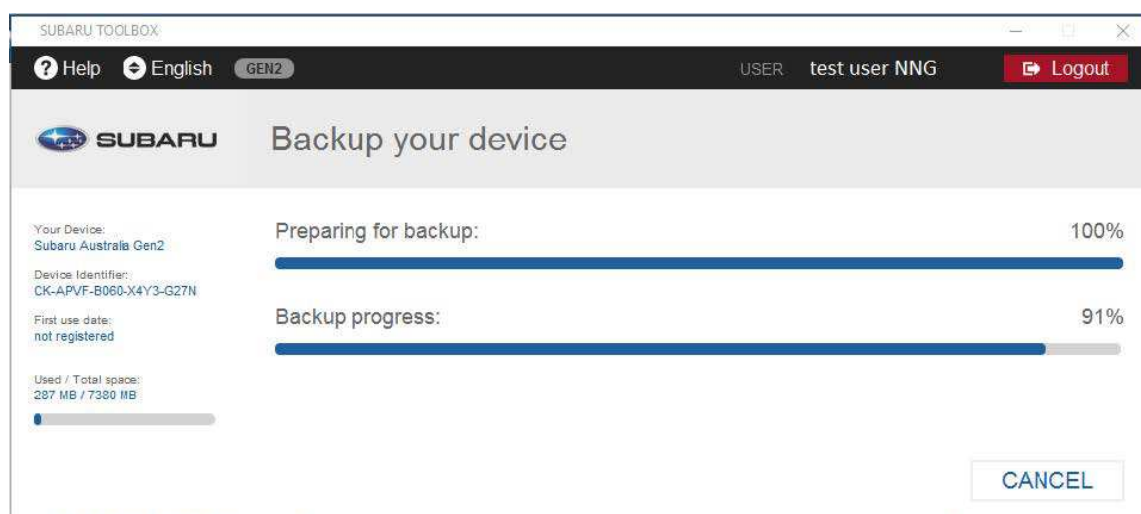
SUBARU TOOLBOX

Help English GEN2 USER test user NNG Logout

SUBARU

Backup your device

Your Device:
Subaru Australia Gen2

Device Identifier:
CK-APVF-B060-X4Y3-G27N

First use date:
not registered

Used / Total space:
287 MB / 7380 MB

Preparing for backup: 100%

Backup progress: 91%

CANCEL